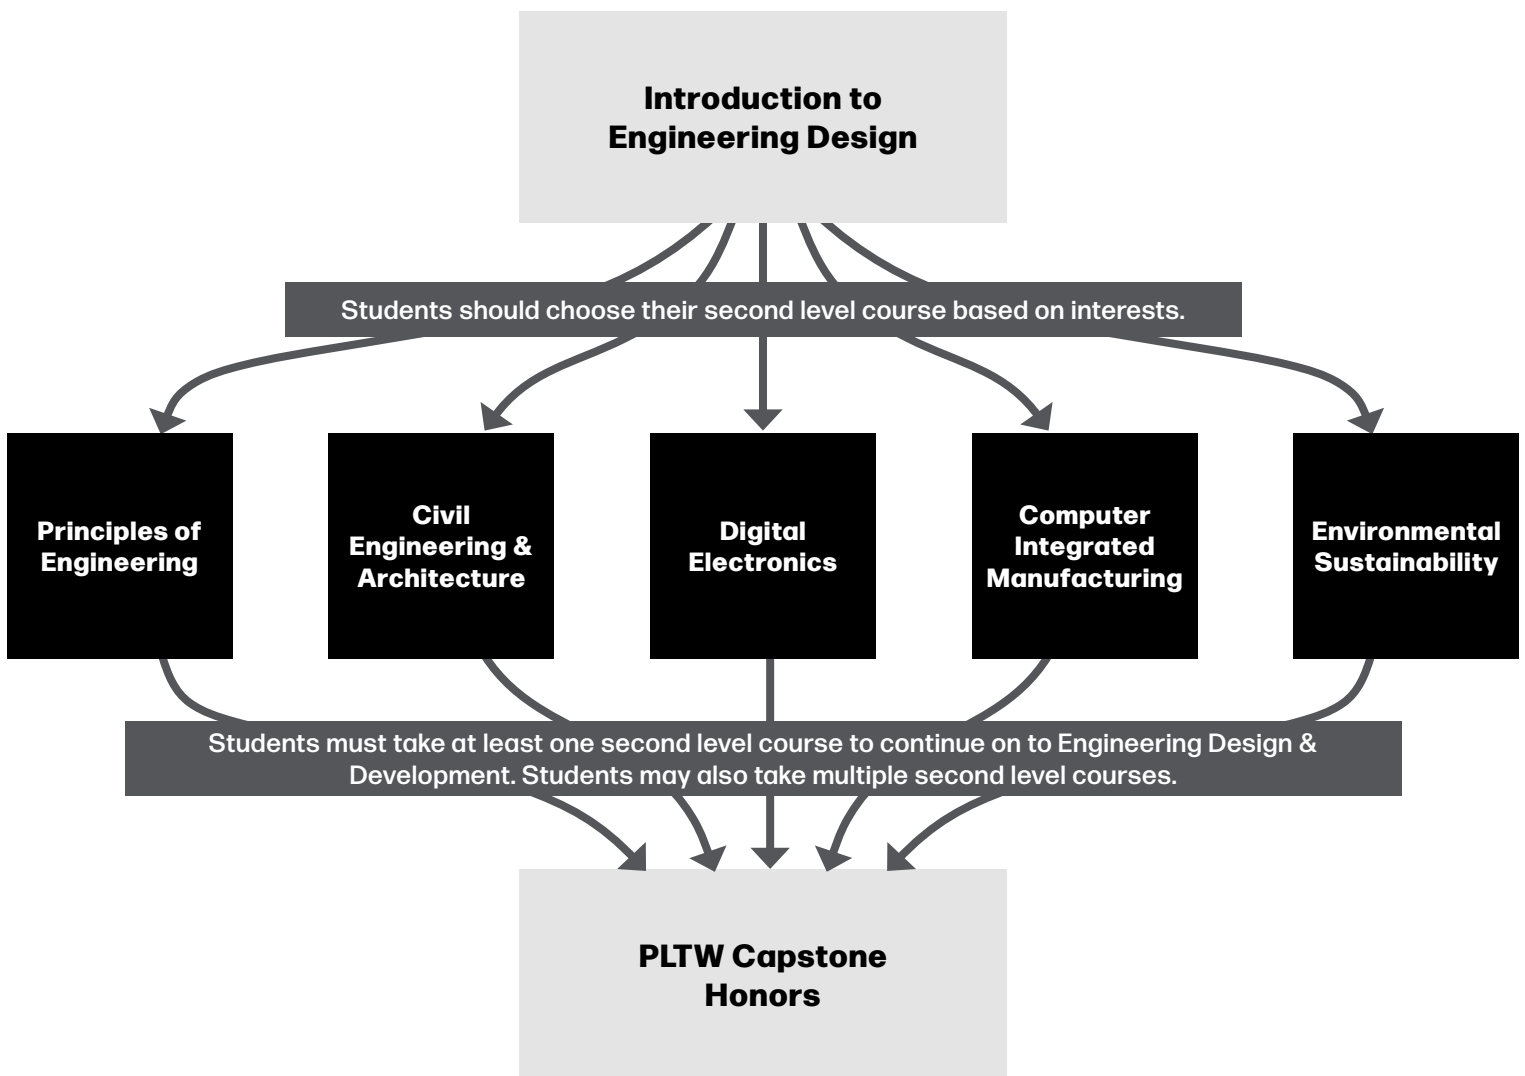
Introduction to Engineering Design

Students should choose their second level course based on interests.

Principles of Engineering

Civil Engineering & Architecture

Digital Electronics

Computer Integrated Manufacturing

Environmental Sustainability

Students must take at least one second level course to continue on to Engineering Design & Development. Students may also take multiple second level courses.

PLTW Capstone Honors